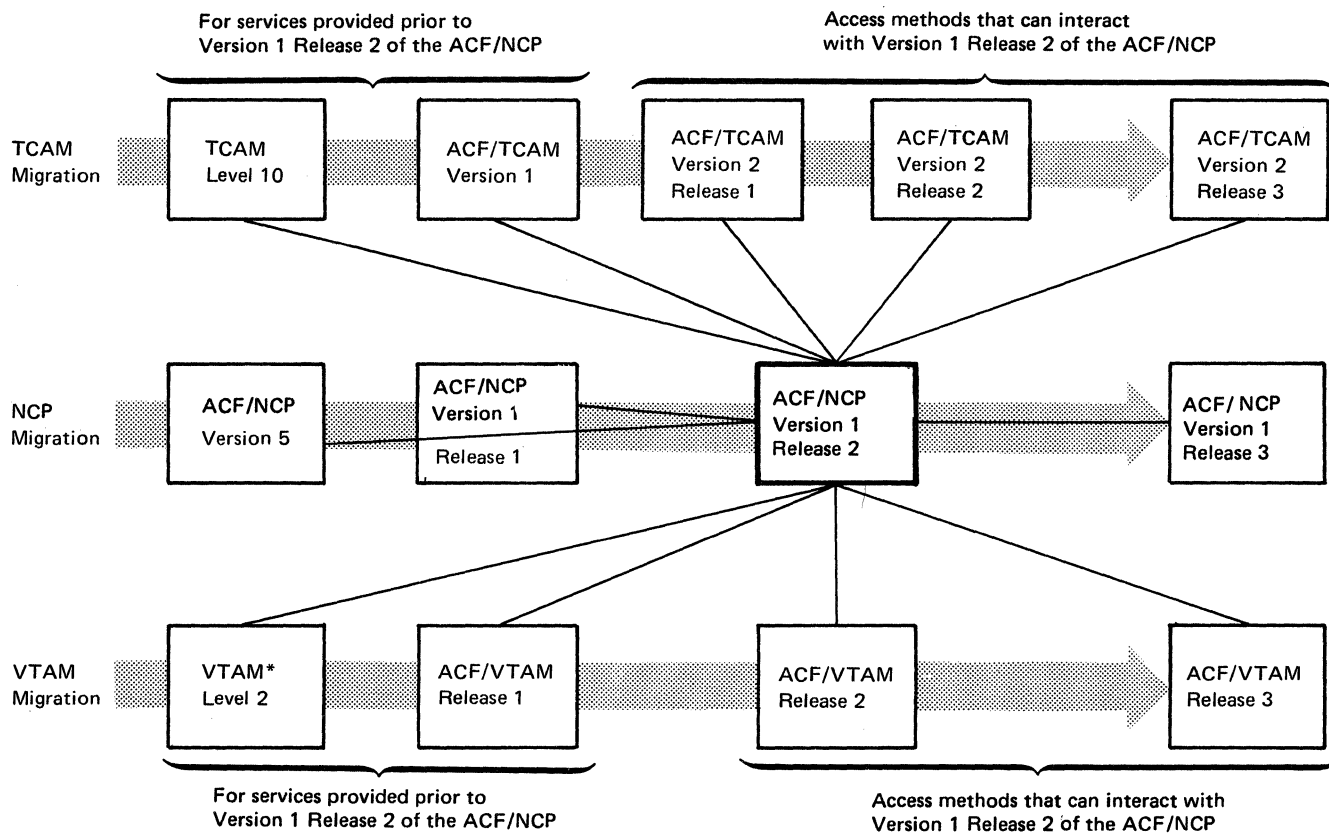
For services provided prior to Version 1 Release 2 of the ACF/NCP

Access methods that can interact with Version 1 Release 2 of the ACF/NCP

TCAM Migration

TCAM Level 10

ACF/TCAM Version 1

ACF/TCAM Version 2 Release 1

ACF/TCAM Version 2 Release 2

ACF/TCAM Version 2 Release 3

NCP Migration

ACF/NCP Version 5

ACF/NCP Version 1 Release 1

ACF/NCP Version 1 Release 2

ACF/ NCP Version 1 Release 3

VTAM Migration

VTAM* Level 2

ACF/VTAM Release 1

ACF/VTAM Release 2

ACF/VTAM Release 3

For services provided prior to Version 1 Release 2 of the ACF/NCP

Access methods that can interact with Version 1 Release 2 of the ACF/NCP